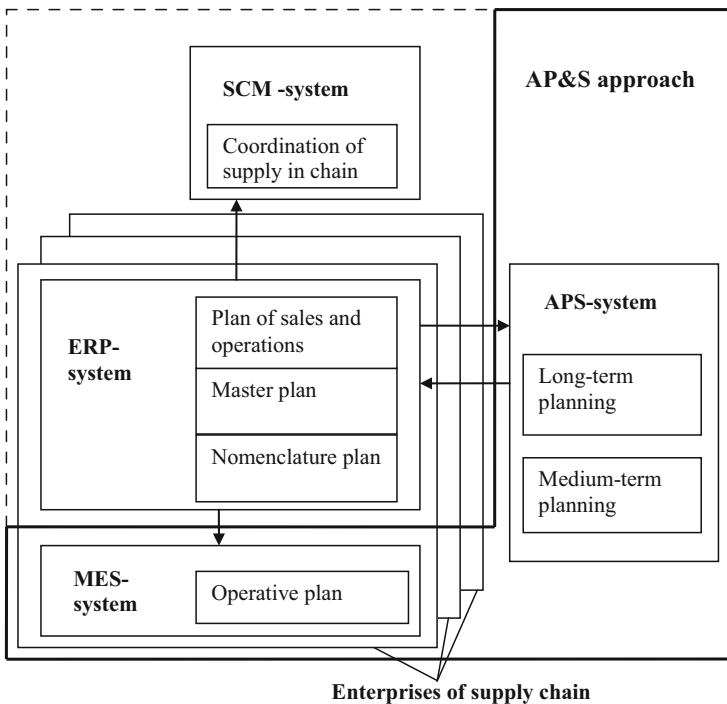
SCM -system

Coordination of supply in chain

AP&S approach

ERP-system

Plan of sales and operations

Master plan

Nomenclature plan

APS-system

Long-term planning

Medium-term planning

MES-system

Operative plan

Enterprises of supply chain